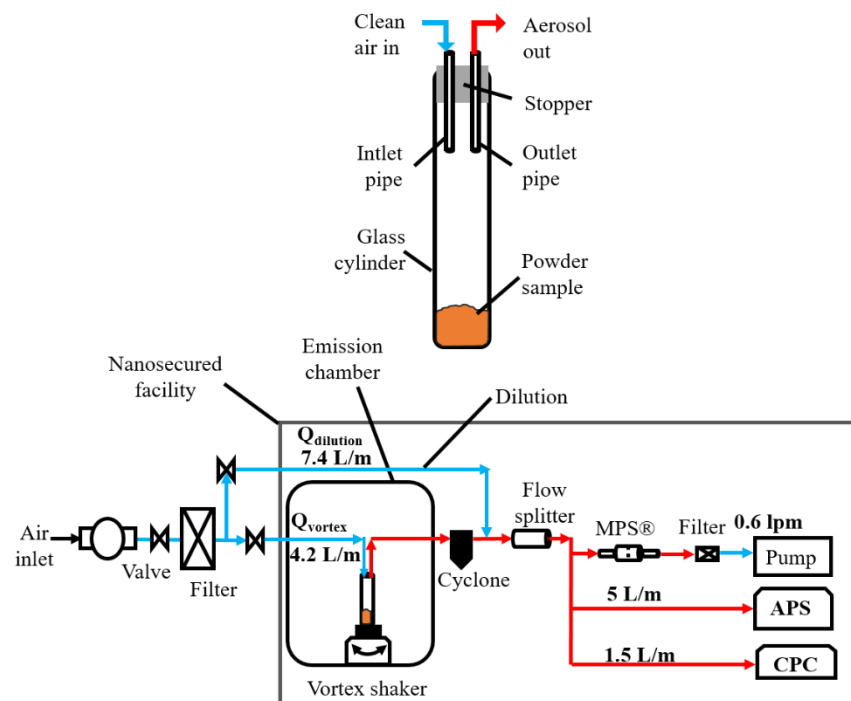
Clean air in

Aerosol out

Stopper

Intlet pipe

Outlet pipe

Glass cylinder

Powder sample

Nanosecured facility

Emission chamber

Dilution

$Q_{dilution}$
7.4 L/m

Air inlet

Valve

Filter

$Q_{vortex}$
4.2 L/m

Cyclone

Flow splitter

MPS®

Filter

0.6 lpm

Pump

5 L/m

APS

1.5 L/m

CPC

Vortex shaker